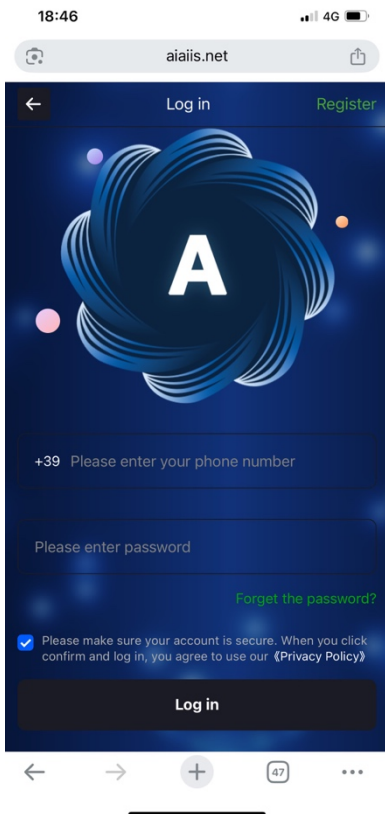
18:46

4G

aiaiis.net

Log in

Register

A

+39 Please enter your phone number

Please enter password

Forget the password?

Please make sure your account is secure. When you click confirm and log in, you agree to use our《Privacy Policy》

Log in

47